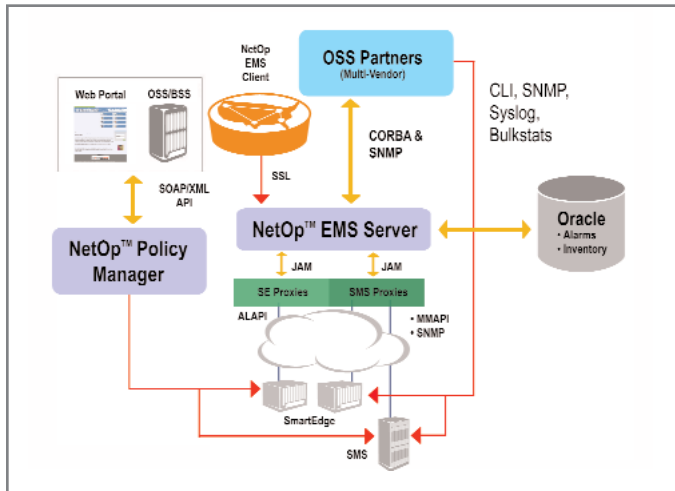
Web Portal

OSS/BSS

NetOp EMS Client

OSS Partners (Multi-Vendor)

CLI, SNMP, Syslog, Bulkstats

CORBA & SNMP

SSL

SOAP/XML API

NetOp™ Policy Manager

NetOp™ EMS Server

Oracle
• Alarms
• Inventory

JAM

JAM

SE Proxies

SMS Proxies

ALAPI

• MMAPI
• SNMP

SmartEdge

SMS